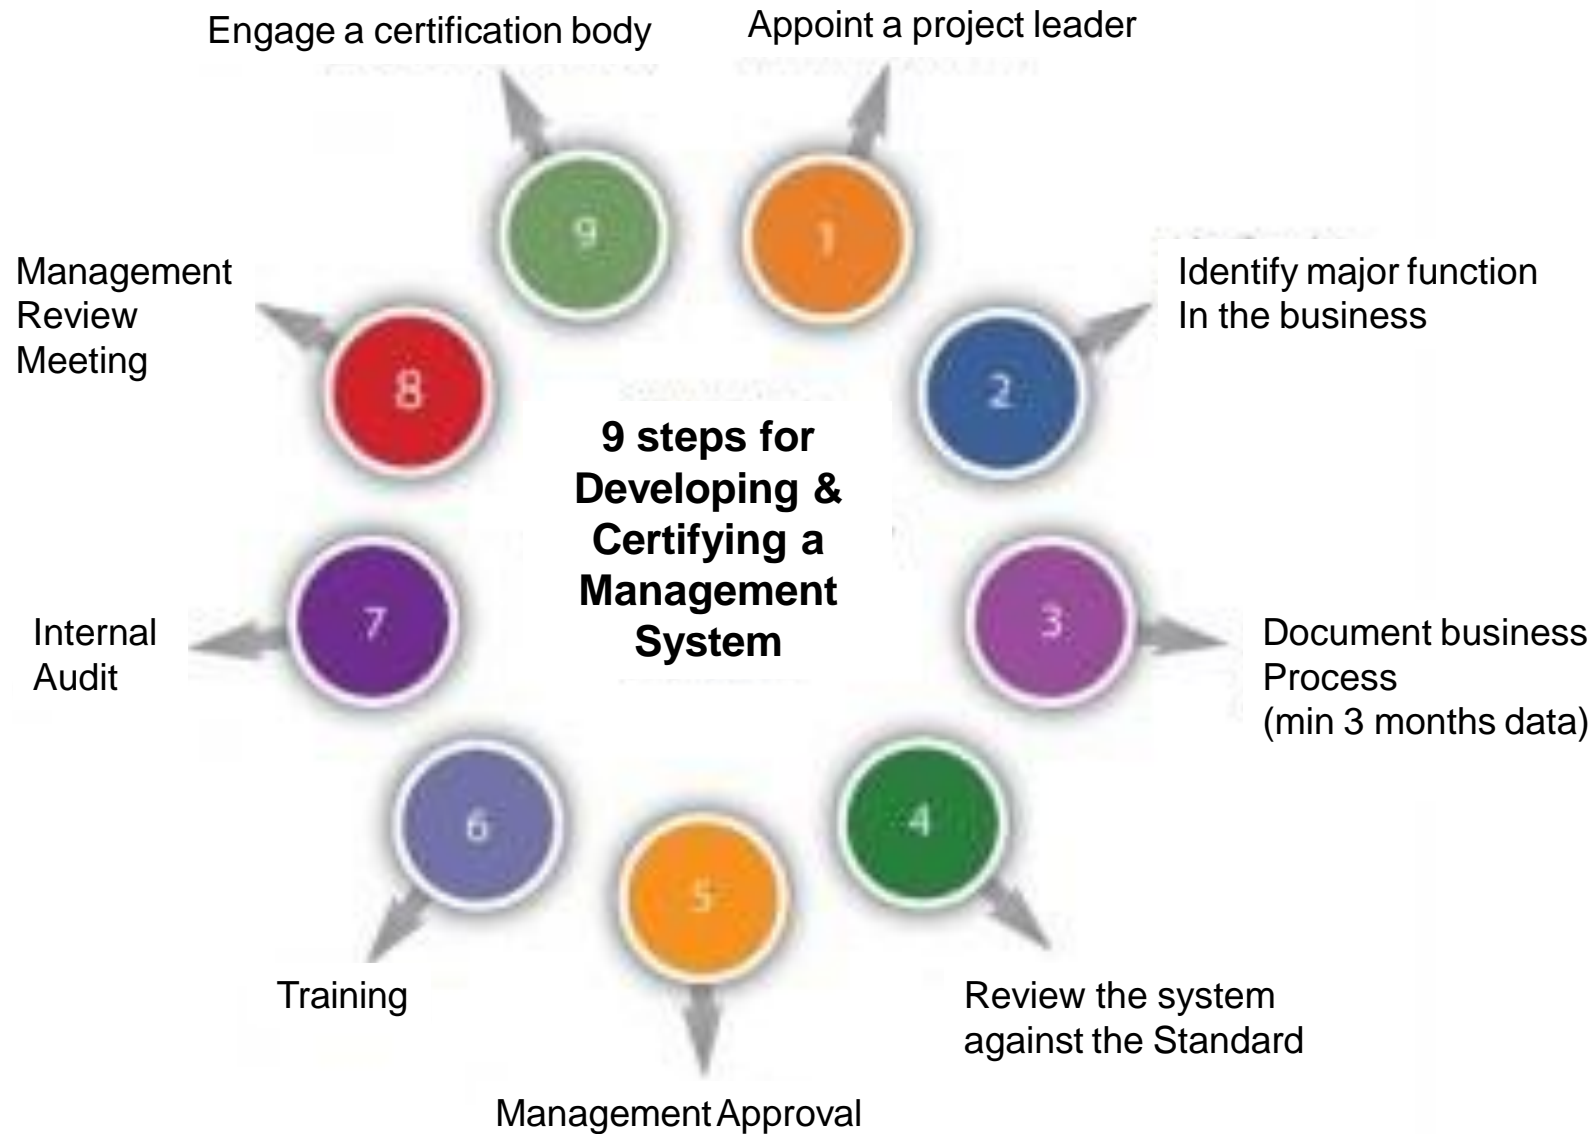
9 steps for Developing & Certifying a Management System

1
Appoint a project leader

2
Identify major function
In the business

3
Document business Process
(min 3 months data)

4
Review the system against the Standard

5
Management Approval

6
Training

7
Internal Audit

8
Management Review Meeting

9
Engage a certification body